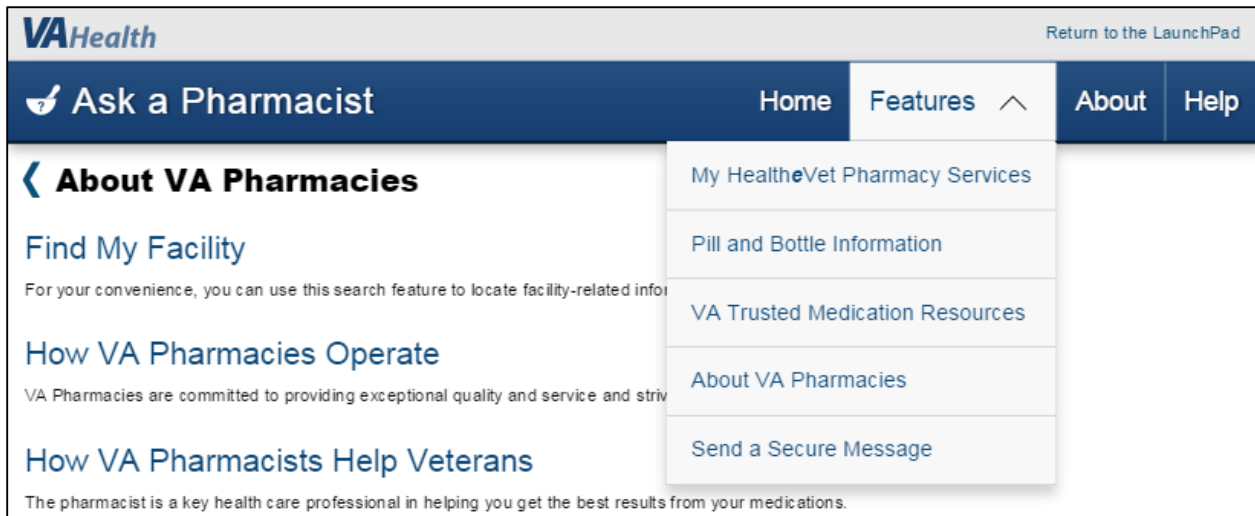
VAHealth

Return to the LaunchPad

Ask a Pharmacist

Home

Features

About

Help

My HealtheVet Pharmacy Services

Pill and Bottle Information

VA Trusted Medication Resources

About VA Pharmacies

Send a Secure Message

About VA Pharmacies

Find My Facility

For your convenience, you can use this search feature to locate facility-related infor

How VA Pharmacies Operate

VA Pharmacies are committed to providing exceptional quality and service and striv

How VA Pharmacists Help Veterans

The pharmacist is a key health care professional in helping you get the best results from your medications.